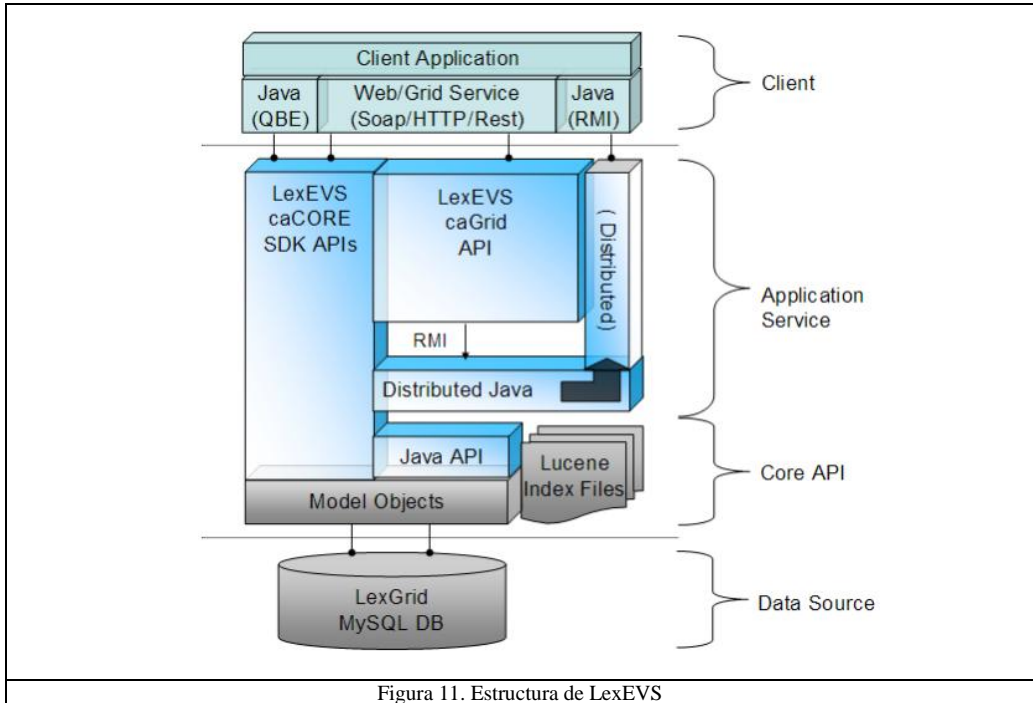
Client Application

Java (QBE)

Web/Grid Service (Soap/HTTP/Rest)

Java (RMI)

Client

LexEVS caCORE SDK APIs

LexEVS caGrid API

( Distributed)

RMI

Distributed Java

Application Service

Java API

Lucene Index Files

Model Objects

Core API

LexGrid MySQL DB

Data Source

Figura 11. Estructura de LexEVS